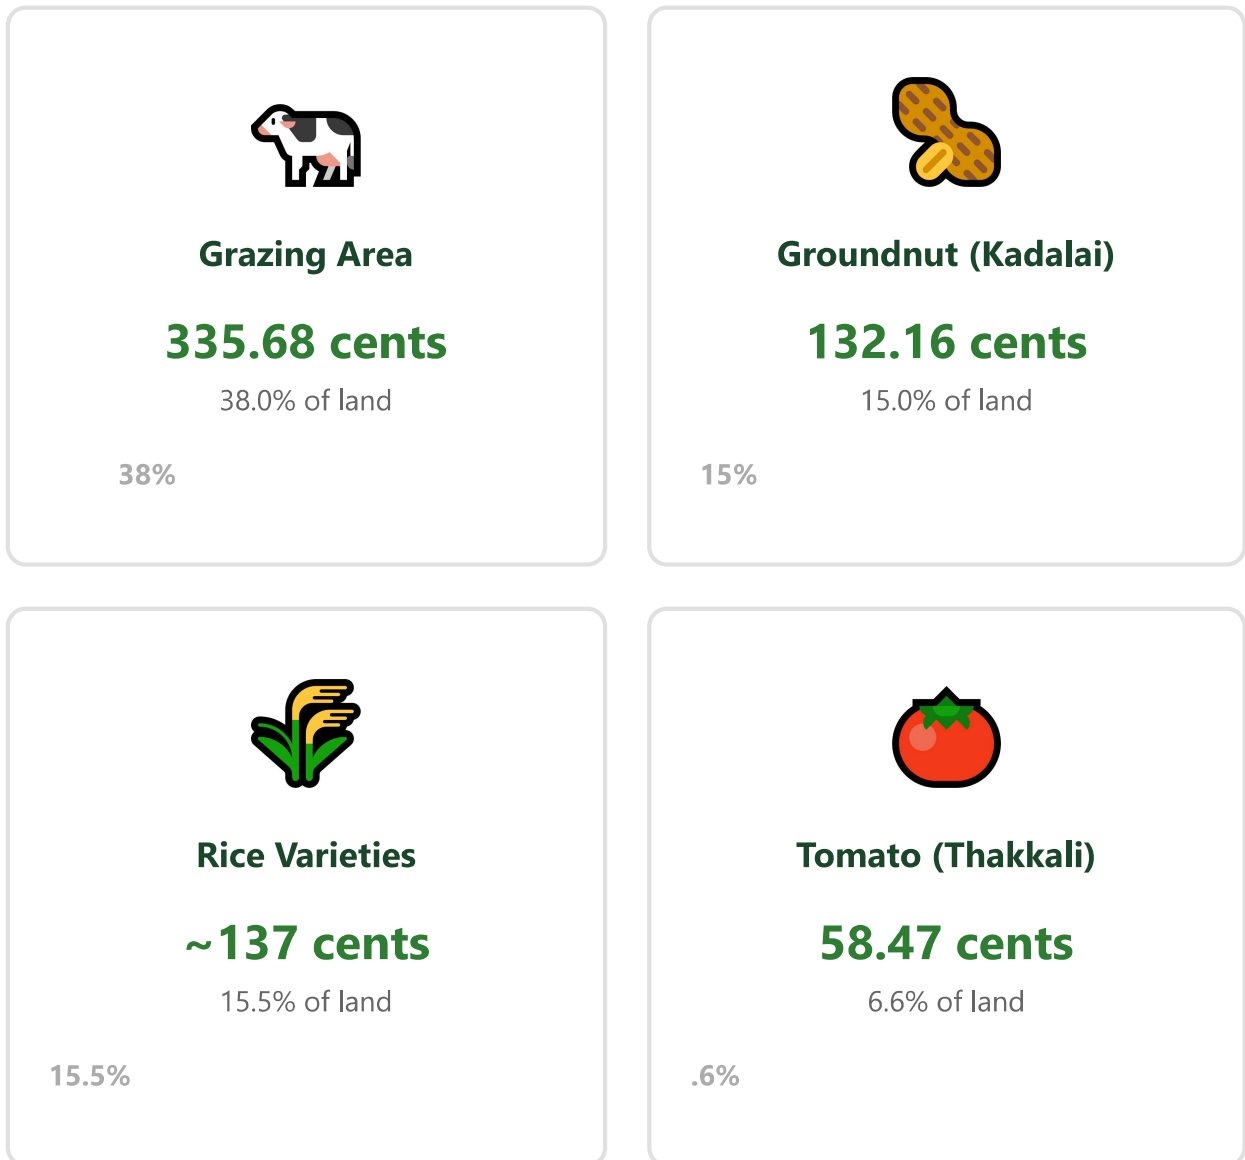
Grazing Area

335.68 cents

38.0% of land

38%

Groundnut (Kadalai)

132.16 cents

15.0% of land

15%

Rice Varieties

~137 cents

15.5% of land

15.5%

Tomato (Thakkali)

58.47 cents

6.6% of land

.6%